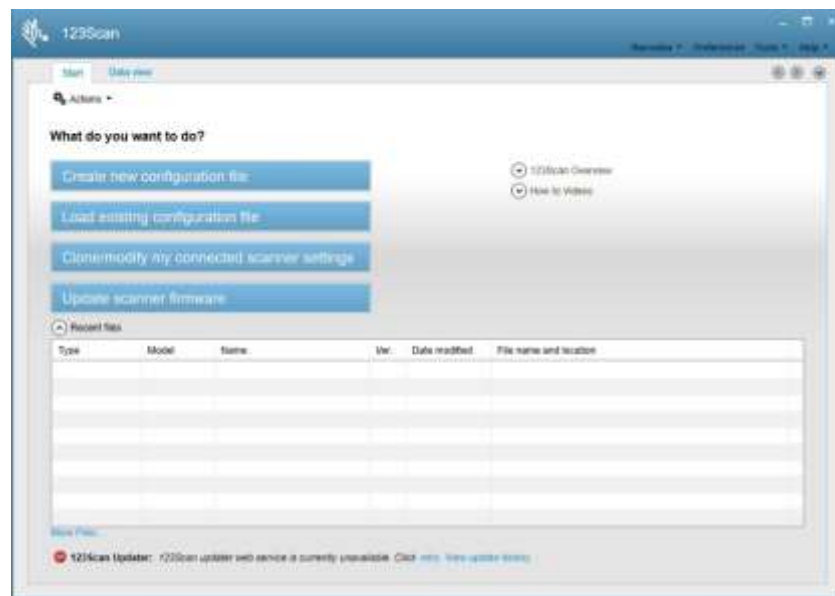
123Scan

Barcodes ▾ Preferences Tools ▾ Help ▾

Start Data view

Actions ▾

What do you want to do?

Create new configuration file

Load existing configuration file

Clone/modify my connected scanner settings

Update scanner firmware

123Scan Overview

How to Videos

Recent files

| Type | Model | Name | Ver. | Date modified | File name and location |
|---|---|---|---|---|---|
| | | | | | |

More Files...

123Scan Updater: 123Scan updater web service is currently unavailable. Click retry. View update history